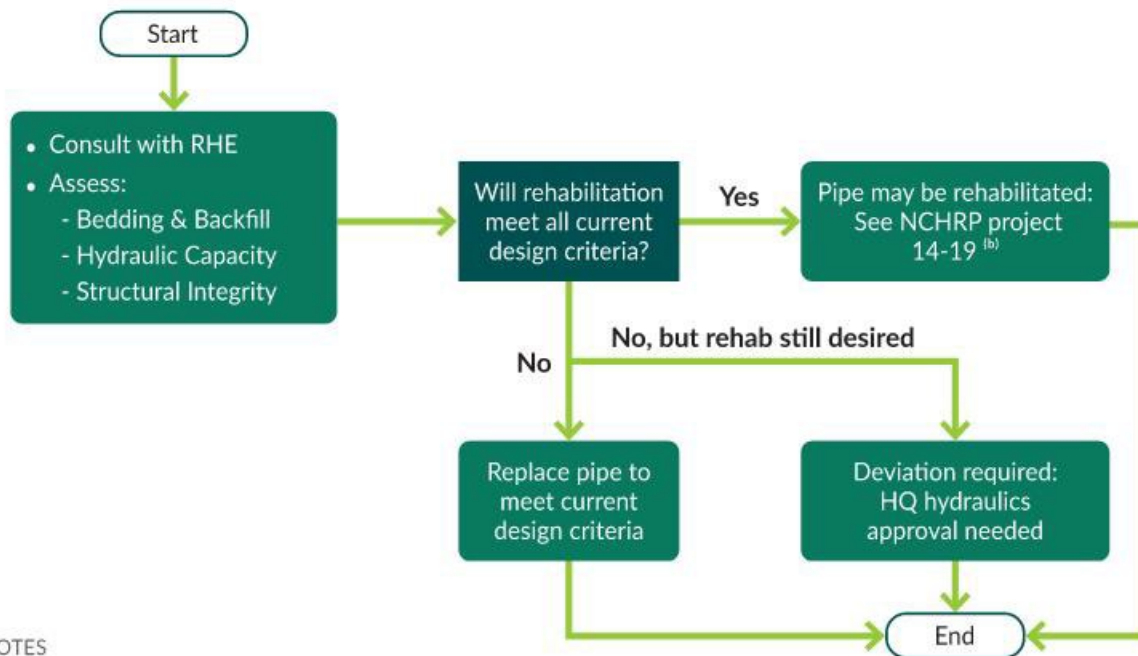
Start

- Consult with RHE
- Assess:
  - Bedding & Backfill
  - Hydraulic Capacity
  - Structural Integrity

Will rehabilitation meet all current design criteria?

Yes

Pipe may be rehabilitated: See NCHRP project 14-19 $^{(b)}$

No

No, but rehab still desired

Replace pipe to meet current design criteria

Deviation required: HQ hydraulics approval needed

End

OTES